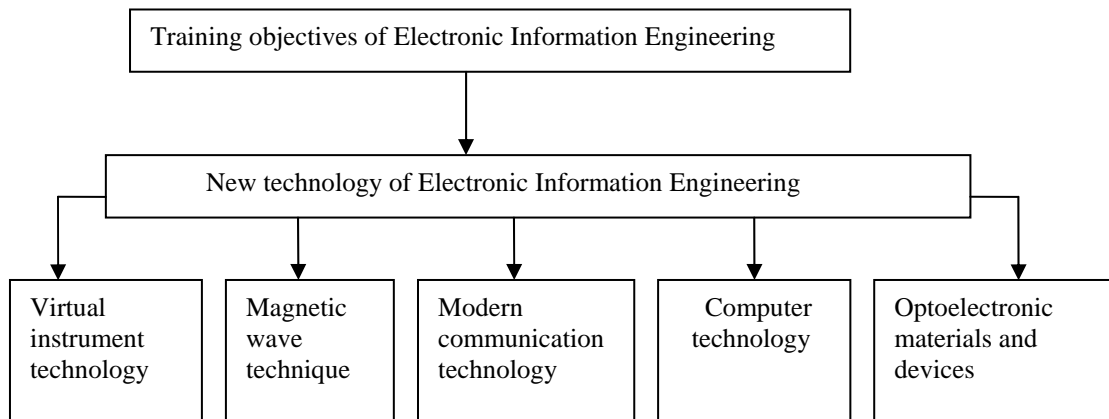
Training objectives of Electronic Information Engineering

New technology of Electronic Information Engineering

Virtual instrument technology

Magnetic wave technique

Modern communication technology

Computer technology

Optoelectronic materials and devices